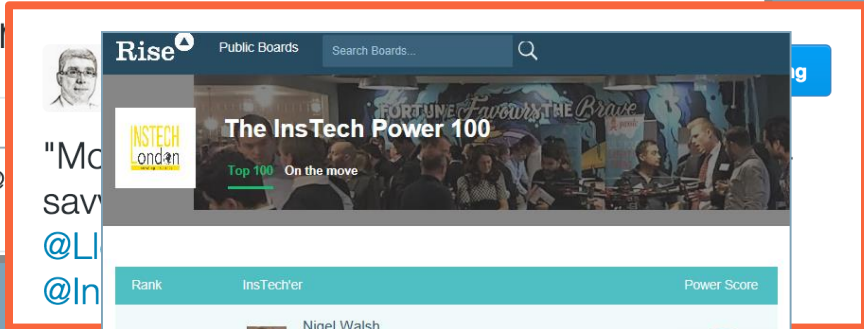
Rise

Public Boards

Search Boards...

FORTUNE Favours THE Brave

INSTECH London

The InsTech Power 100

Top 100 On the move

| Rank | InsTech'er | Power Score |
|---|---|---|
| | Nigel Walsh | |

"Mo
savv
@Ll
@In

ng